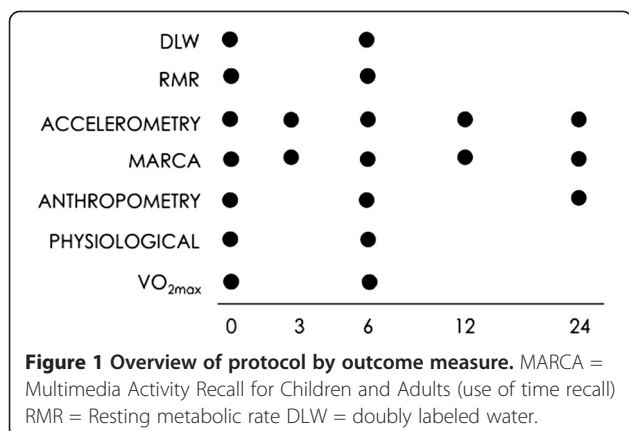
DLW
RMR
ACCELEROMETRY
MARCA
ANTHROPOMETRY
PHYSIOLOGICAL
$VO_{2max}$

0 3 6 12 24

**Figure 1 Overview of protocol by outcome measure.** MARCA = Multimedia Activity Recall for Children and Adults (use of time recall) RMR = Resting metabolic rate DLW = doubly labeled water.